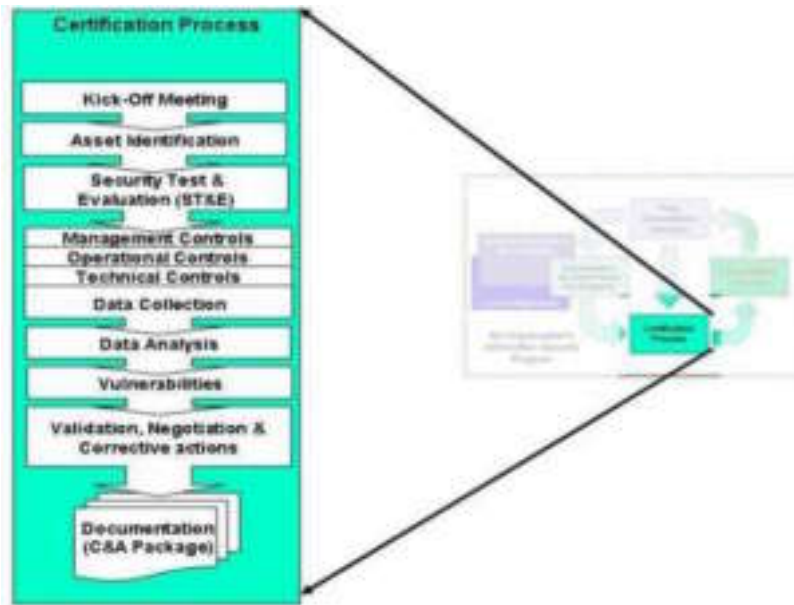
Certification Process

Kick-Off Meeting

Asset Identification

Security Test & Evaluation (ST&E)

Management Controls

Operational Controls

Technical Controls

Data Collection

Data Analysis

Vulnerabilities

Validation, Negotiation & Corrective actions

Documentation (C&A Package)

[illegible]

Certification Process